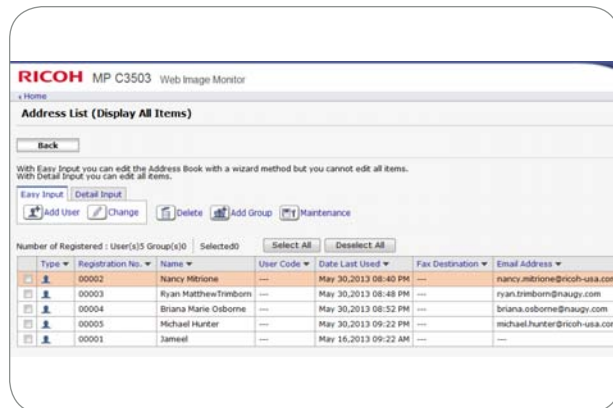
RICOH MP C3503 Web Image Monitor

‹ Home

Address List (Display All Items)

Back

With Easy Input you can edit the Address Book with a wizard method but you cannot edit all items.
With Detail Input you can edit all items.

Easy Input | Detail Input

Add User | Change | Delete | Add Group | Maintenance

Number of Registered : User(s)5 Group(s)0 Selected0 | Select All | Deselect All

| | Type ▾ | Registration No. ▾ | Name ▾ | User Code ▾ | Date Last Used ▾ | Fax Destination ▾ | Email Address ▾ |
|---|---|---|---|---|---|---|---|
| | | 00002 | Nancy Mitrione | --- | May 30,2013 08:40 PM | --- | nancy.mitrione@ricoh-usa.com |
| | | 00003 | Ryan MatthewTrimborn | --- | May 30,2013 08:48 PM | --- | ryan.trimborn@naugy.com |
| | | 00004 | Briana Marie Osborne | --- | May 30,2013 08:52 PM | --- | briana.osborne@naugy.com |
| | | 00005 | Michael Hunter | --- | May 30,2013 09:22 PM | --- | michael.hunter@ricoh-usa.com |
| | | 00001 | Jameel | --- | May 16,2013 09:22 AM | --- | --- |